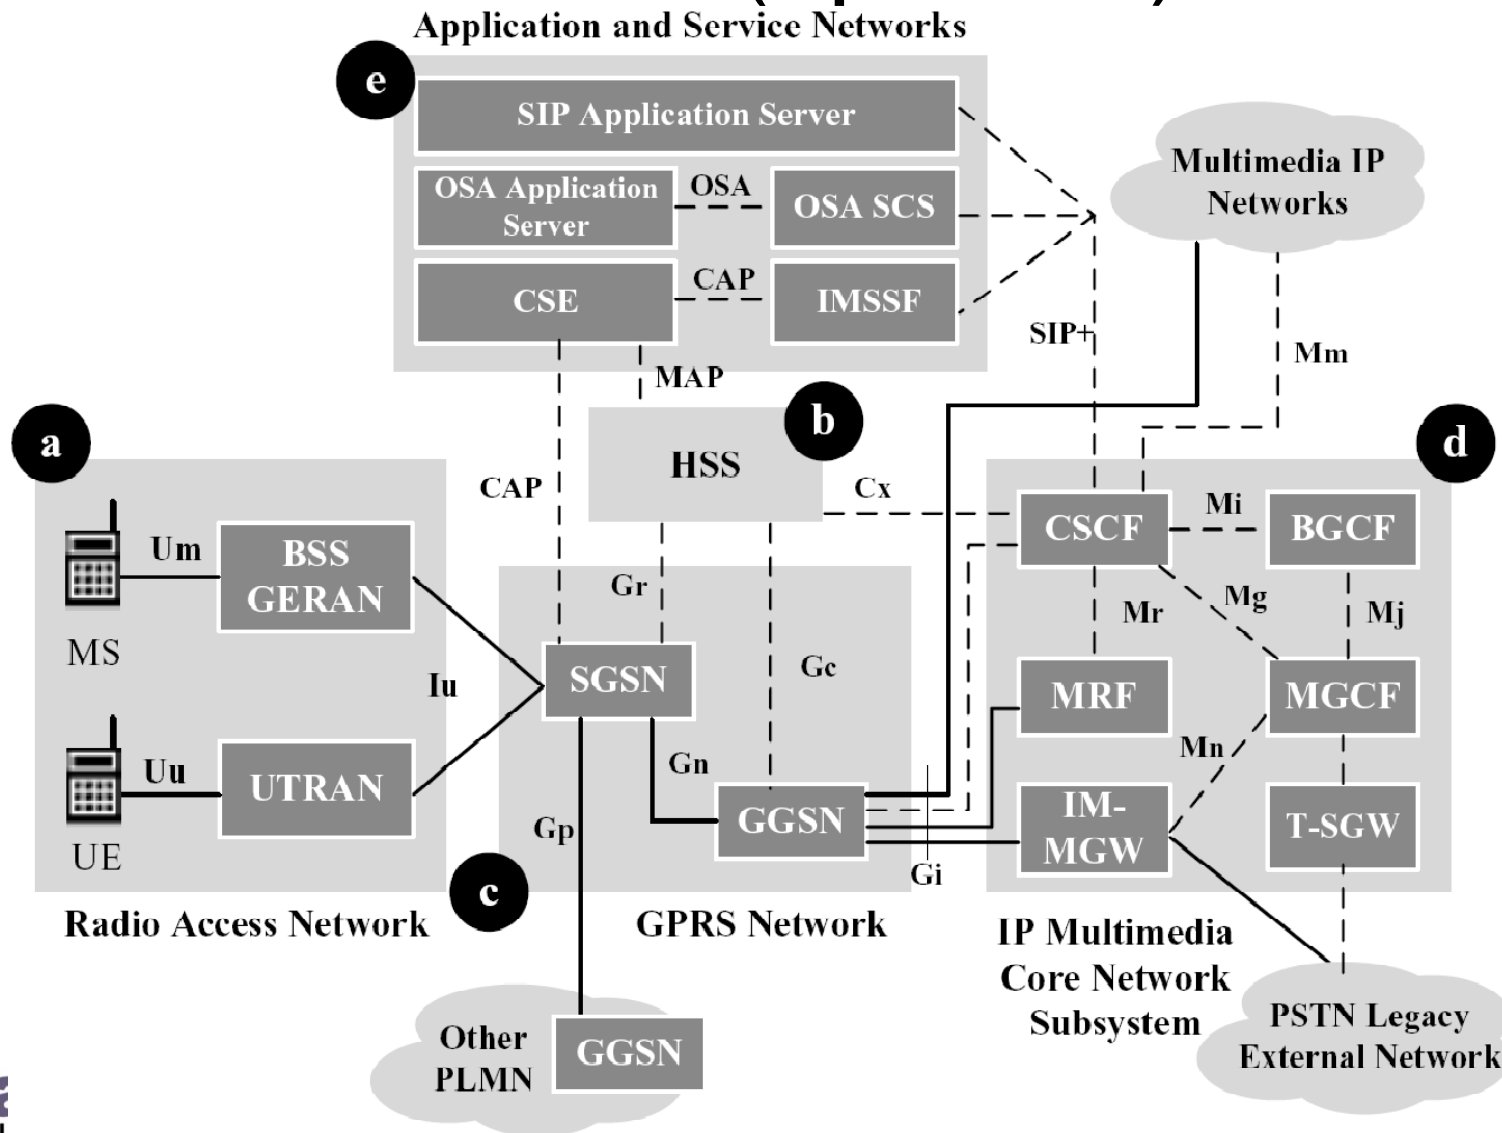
Application and Service Networks

e

SIP Application Server

OSA Application Server

OSA

OSA SCS

CSE

CAP

IMSSF

Multimedia IP Networks

SIP+

Mm

MAP

b

HSS

a

d

CAP

Cx

Um

BSS GERAN

CSCF

Mi

BGCF

Gr

MS

Mr

Mg

Mj

SGSN

Gc

Iu

MRF

MGCF

Uu

UTRAN

Gn

Mn

GGSN

IM-MGW

T-SGW

Gp

UE

Gi

c

Radio Access Network

GPRS Network

IP Multimedia Core Network Subsystem

PSTN Legacy External Network

Other PLMN

GGSN